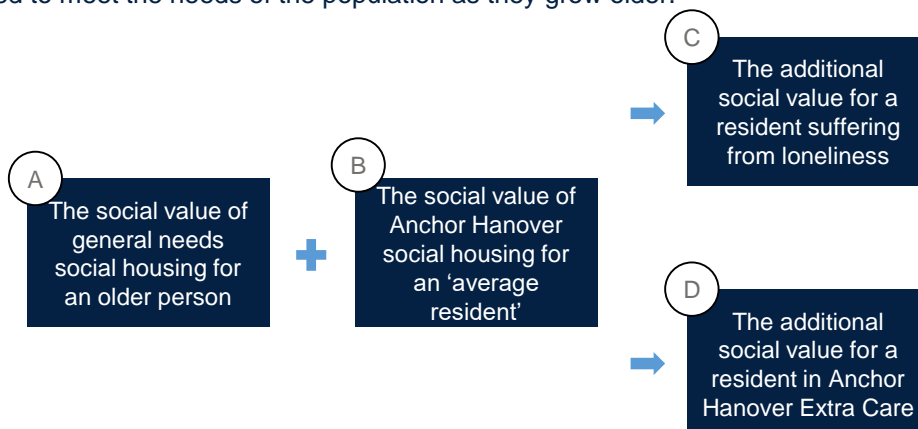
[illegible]ed to meet the needs of the population as they grow older.

A
The social value of general needs social housing for an older person

B
The social value of Anchor Hanover social housing for an 'average resident'

C
The additional social value for a resident suffering from loneliness

D
The additional social value for a resident in Anchor Hanover Extra Care